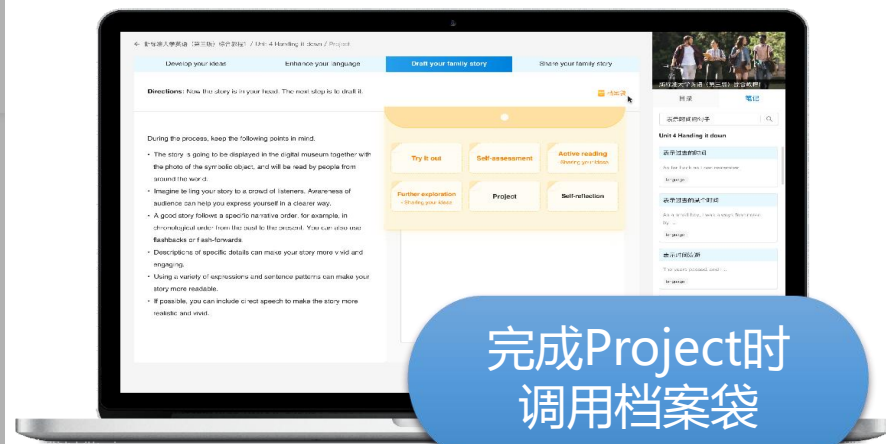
← 新标准大学英语（第三版）综合教程1 / Unit 4 Handing it down / Project

Develop your ideas | Enhance your language | Draft your family story | Share your family story

Directions: Now the story is in your head. The next step is to draft it.

During the process, keep the following points in mind.

• The story is going to be displayed in the digital museum together with the photo of the symbolic object, and will be read by people from around the world.
• Imagine telling your story to a crowd of listeners. Awareness of audience can help you express yourself in a clearer way.
• A good story follows a specific narrative order, for example, in chronological order from the past to the present. You can also use flashbacks or flash-forwards.
• Descriptions of specific details can make your story more vivid and engaging.
• Using a variety of expressions and sentence patterns can make your story more readable.
• If possible, you can include direct speech to make the story more realistic and vivid.

Try it out
Self-assessment
Active reading
- Sharing your ideas
Further exploration
- Sharing your ideas
Project
Self-reflection

新标准大学英语（第三版）综合教程1
目录
笔记
Unit 4 Handing it down
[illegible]
Language
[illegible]
Language
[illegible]
Language

完成Project时
调用档案袋